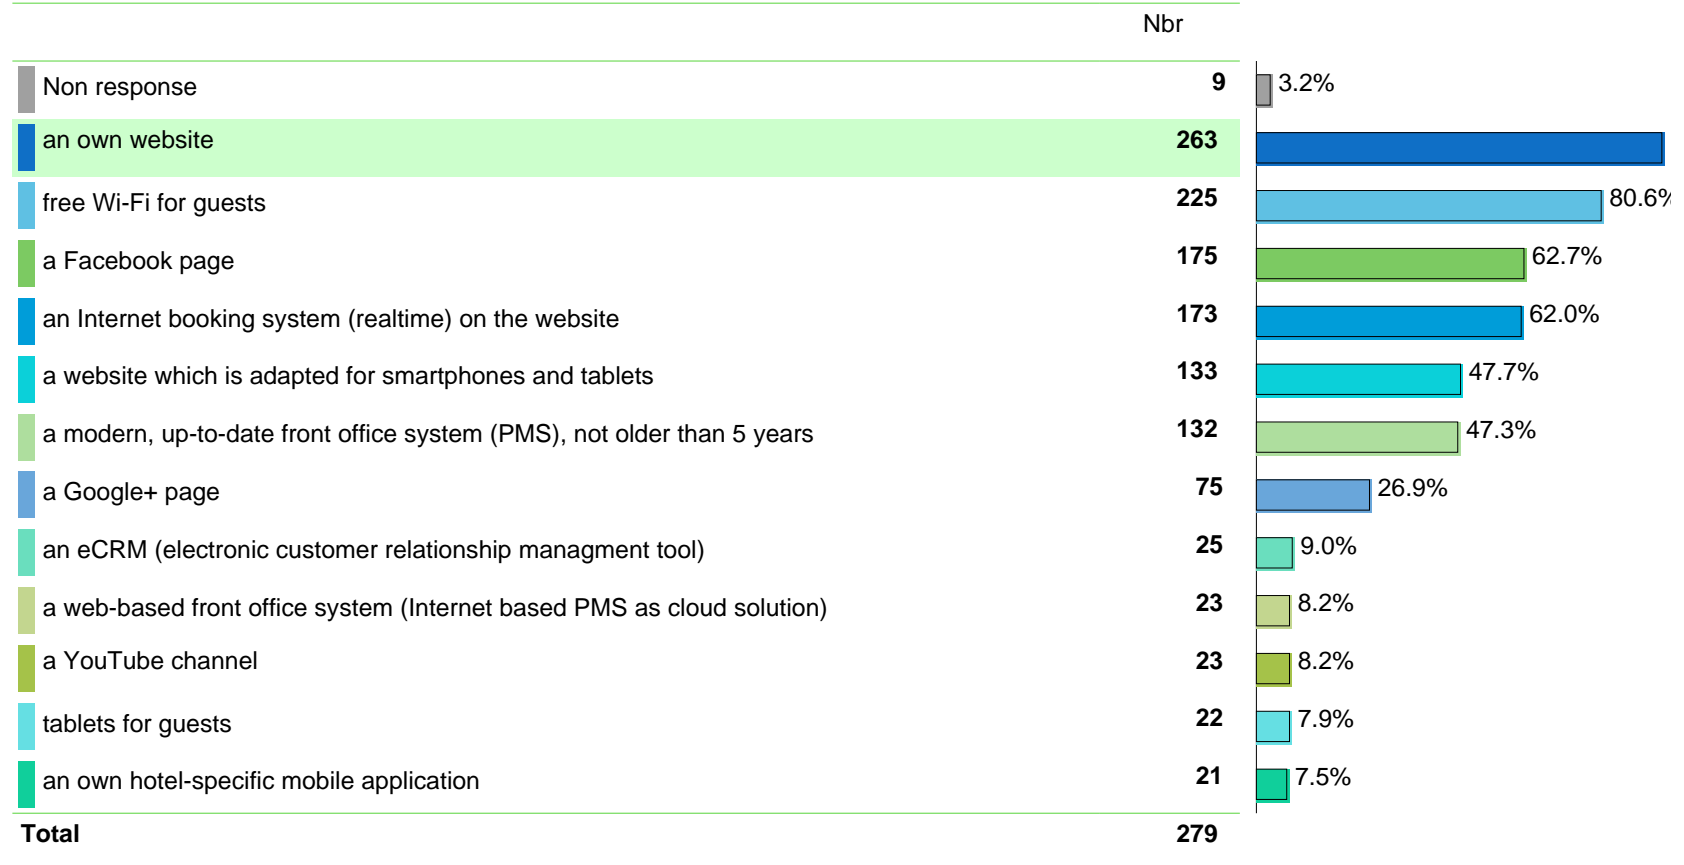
| | Nbr | |
|---|---|---|
| Non response | 9 | 3.2% |
| an own website | 263 | |
| free Wi-Fi for guests | 225 | 80.6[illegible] |
| a Facebook page | 175 | 62.7% |
| an Internet booking system (realtime) on the website | 173 | 62.0% |
| a website which is adapted for smartphones and tablets | 133 | 47.7% |
| a modern, up-to-date front office system (PMS), not older than 5 years | 132 | 47.3% |
| a Google+ page | 75 | 26.9% |
| an eCRM (electronic customer relationship managment tool) | 25 | 9.0% |
| a web-based front office system (Internet based PMS as cloud solution) | 23 | 8.2% |
| a YouTube channel | 23 | 8.2% |
| tablets for guests | 22 | 7.9% |
| an own hotel-specific mobile application | 21 | 7.5% |
| Total | 279 | |